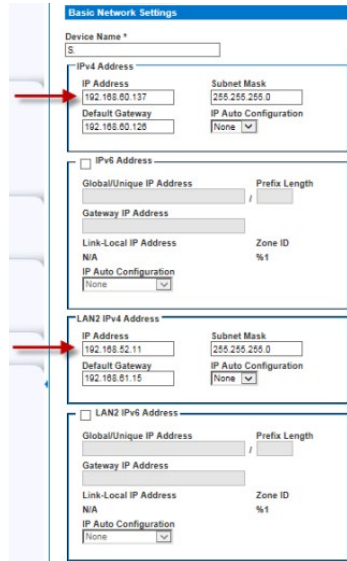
Basic Network Settings

Device Name *
S.

IPv4 Address
IP Address
192.168.60.137
Subnet Mask
255.255.255.0
Default Gateway
192.168.60.126
IP Auto Configuration
None

IPv6 Address
Global/Unique IP Address
/
Prefix Length
Gateway IP Address
Link-Local IP Address
N/A
Zone ID
%1
IP Auto Configuration
None

LAN2 IPv4 Address
IP Address
192.168.52.11
Subnet Mask
255.255.255.0
Default Gateway
192.168.61.15
IP Auto Configuration
None

LAN2 IPv6 Address
Global/Unique IP Address
/
Prefix Length
Gateway IP Address
Link-Local IP Address
N/A
Zone ID
%1
IP Auto Configuration
None